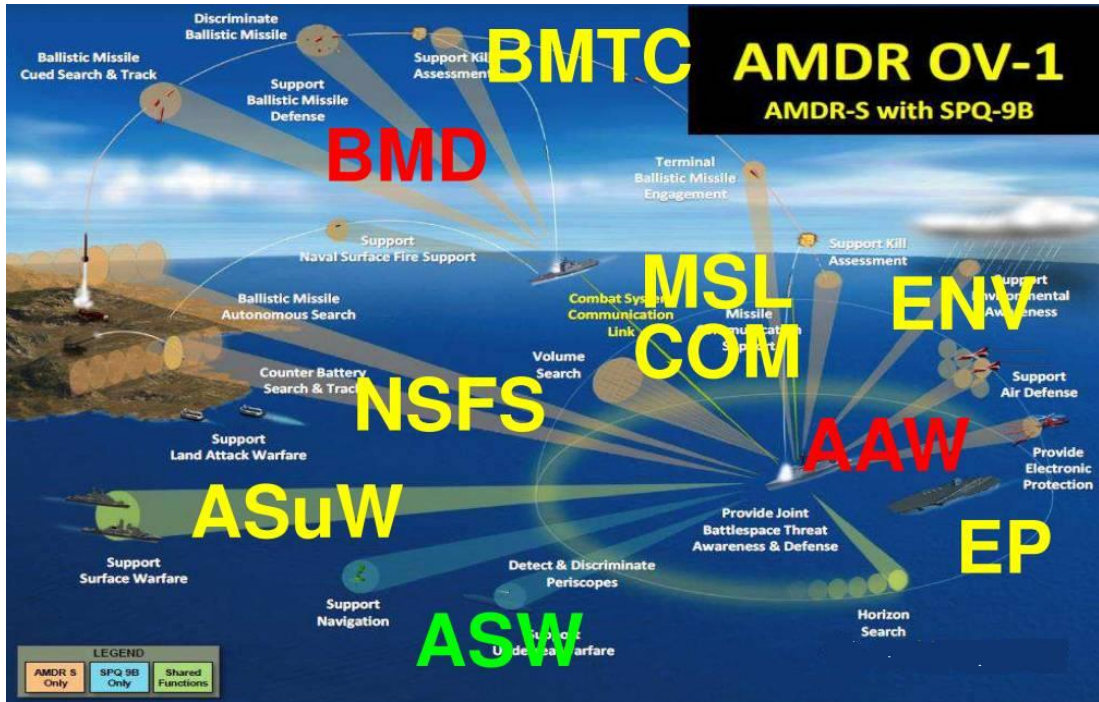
AMDR OV-1
AMDR-S with SPQ-9B

Discriminate Ballistic Missile

Ballistic Missile Cued Search & Track

Support Kill Assessment

BMTC

Support Ballistic Missile Defense

BMD

Terminal Ballistic Missile Engagement

Support Naval Surface Fire Support

Support Kill Assessment

MSL

ENV

Support Environmental Awareness

Ballistic Missile Autonomous Search

Combat System Communication Link

Missile Communication Support

COM

Volume Search

Counter Battery Search & Track

NSFS

Support Air Defense

AAW

Support Land Attack Warfare

Provide Electronic Protection

ASuW

Provide Joint Battlespace Threat Awareness & Defense

EP

Support Surface Warfare

Detect & Discriminate Periscopes

Support Navigation

ASW

Support Undersea Warfare

Horizon Search

LEGEND
AMDR S Only
SPQ 9B Only
Shared Functions